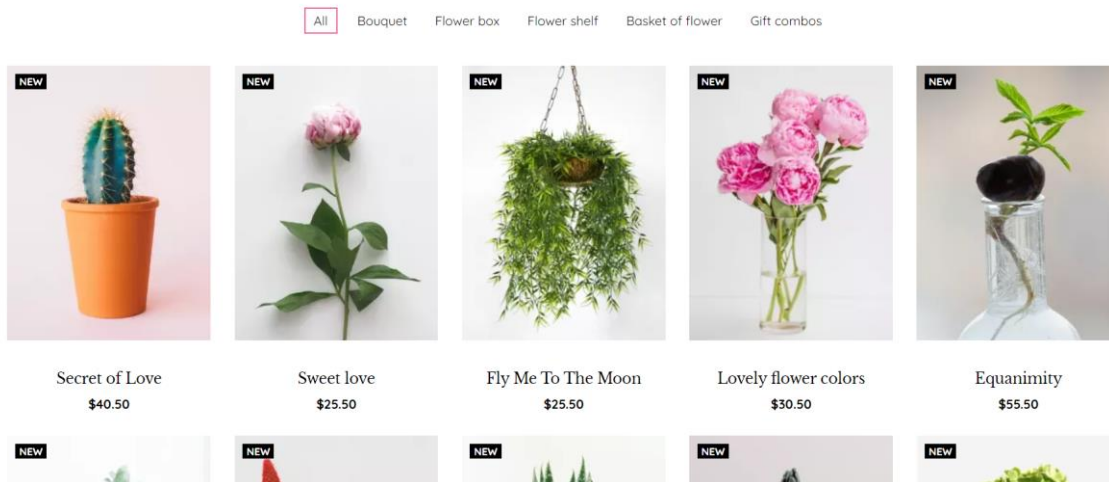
All Bouquet Flower box Flower shelf Basket of flower Gift combos

NEW

Secret of Love
$40.50

NEW

Sweet love
$25.50

NEW

Fly Me To The Moon
$25.50

NEW

Lovely flower colors
$30.50

NEW

Equanimity
$55.50

NEW

NEW

NEW

NEW

NEW